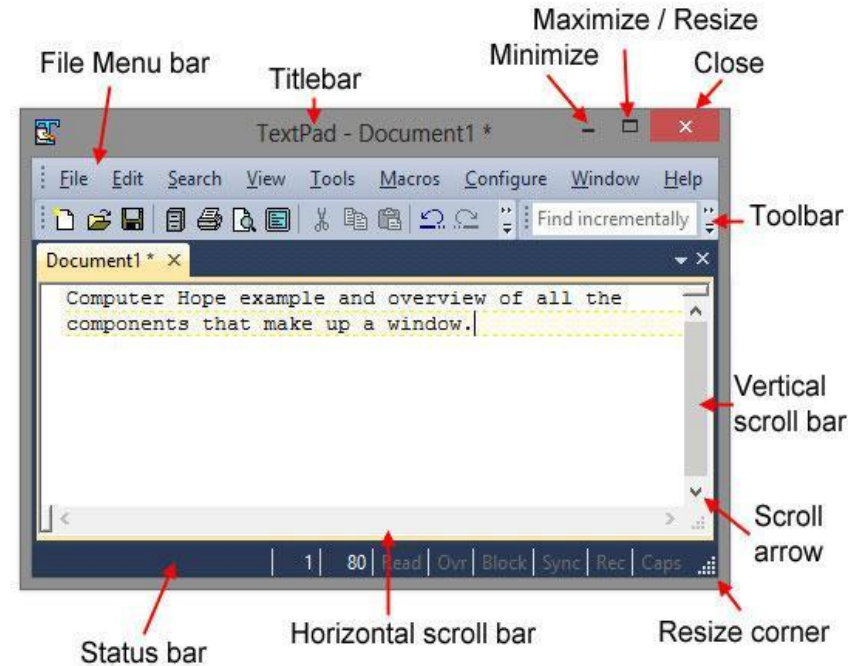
Maximize / Resize

File Menu bar

Titlebar

Minimize

Close

TextPad - Document1 *

File Edit Search View Tools Macros Configure Window Help

Find incrementally

Toolbar

Document1 *

Computer Hope example and overview of all the components that make up a window.

Vertical scroll bar

Scroll arrow

1 80 Read Ovr Block Sync Rec Caps

Status bar

Horizontal scroll bar

Resize corner